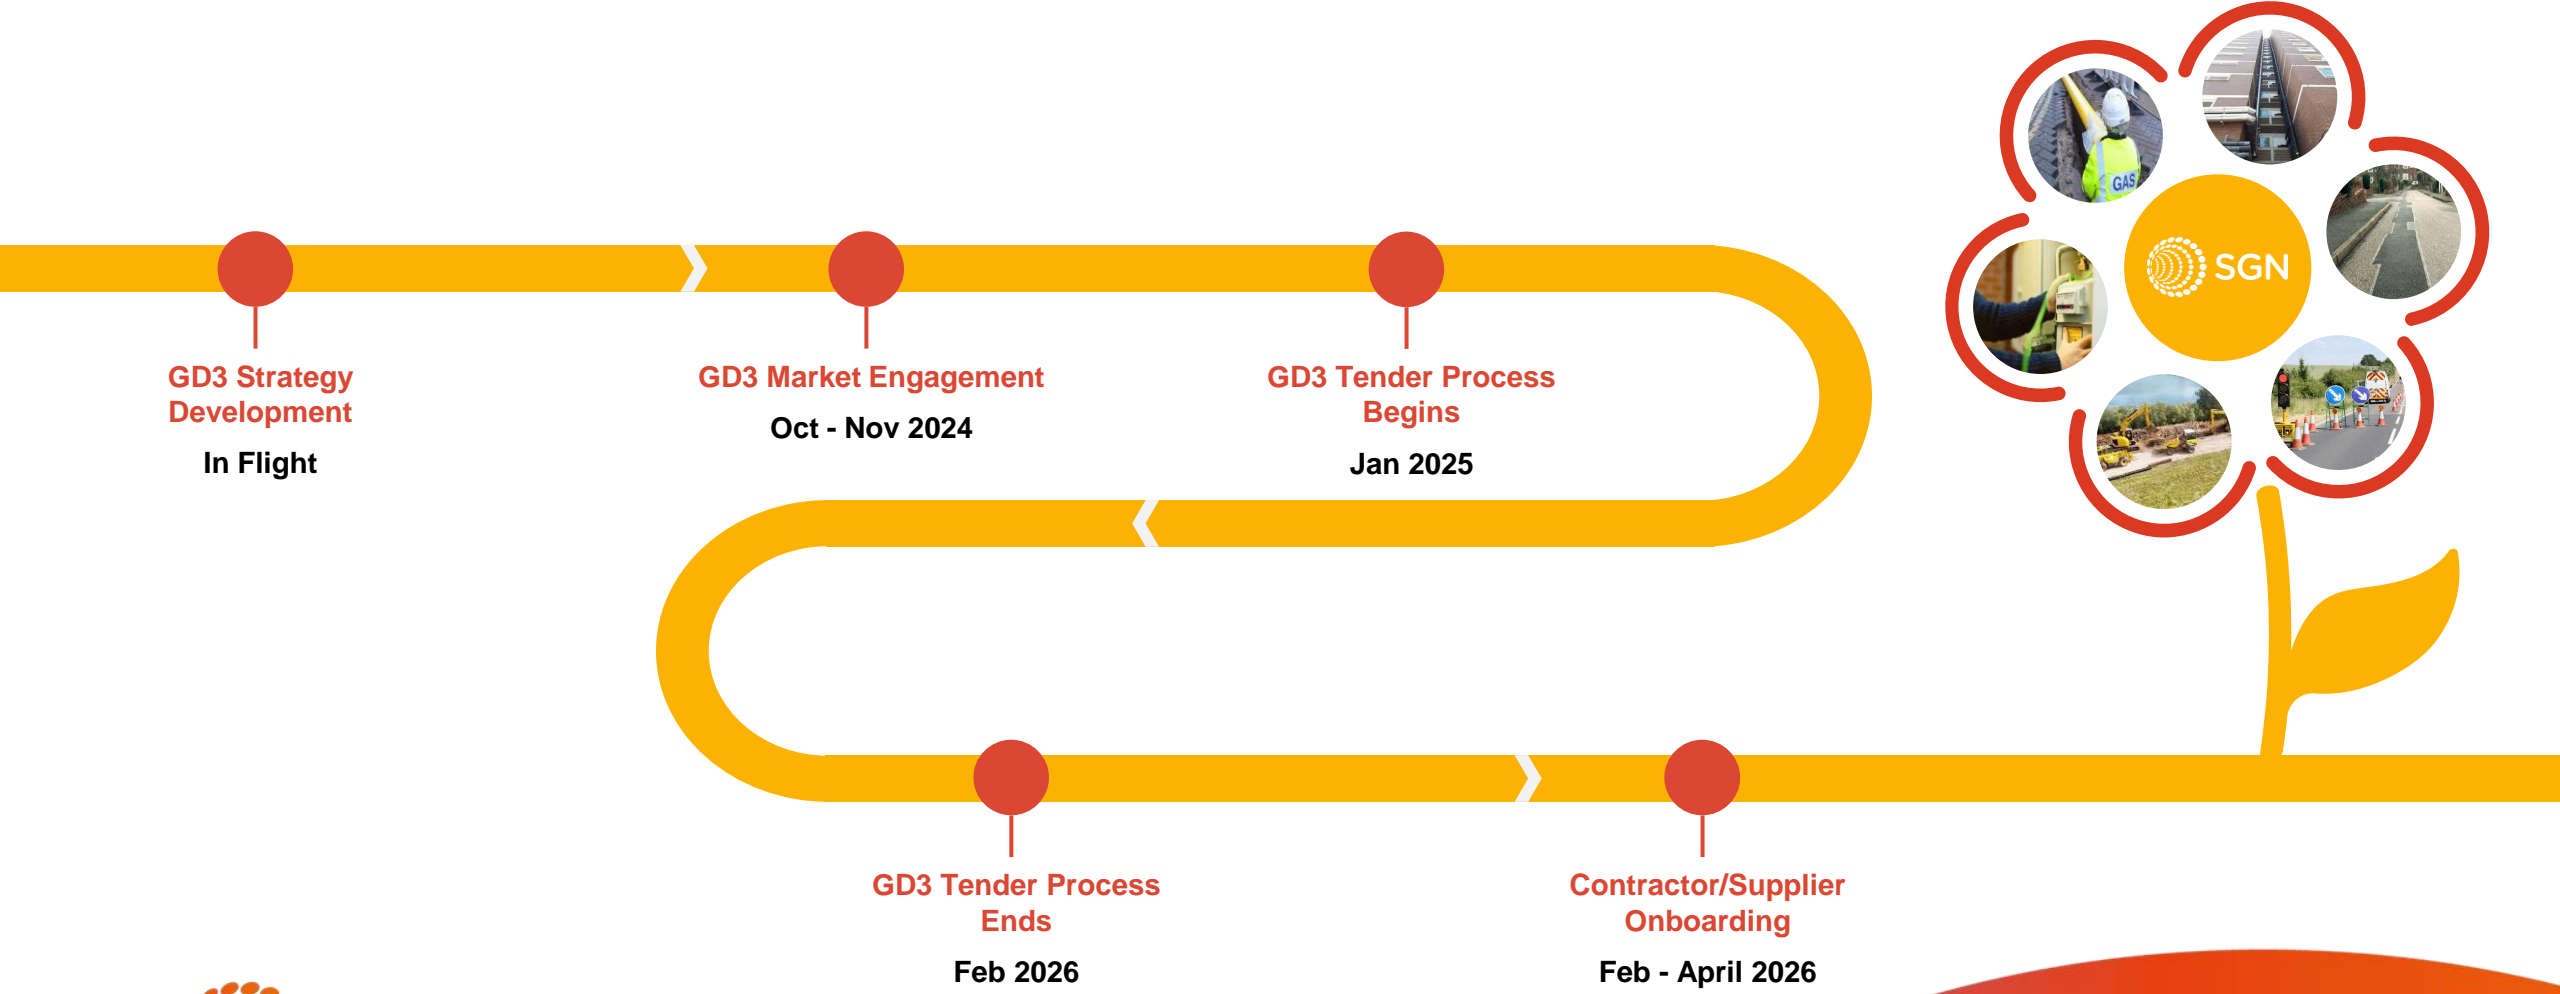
GD3 Strategy Development

In Flight

GD3 Market Engagement

Oct - Nov 2024

GD3 Tender Process Begins

Jan 2025

SGN

GAS

GD3 Tender Process Ends

Feb 2026

Contractor/Supplier Onboarding

Feb - April 2026